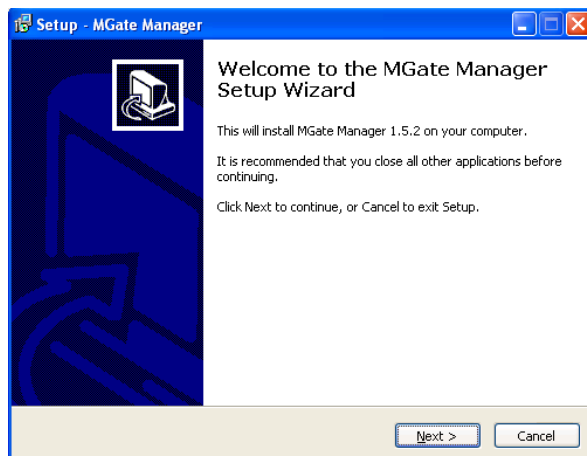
Setup - MGate Manager

Welcome to the MGate Manager Setup Wizard

This will install MGate Manager 1.5.2 on your computer.

It is recommended that you close all other applications before continuing.

Click Next to continue, or Cancel to exit Setup.

Next >

Cancel